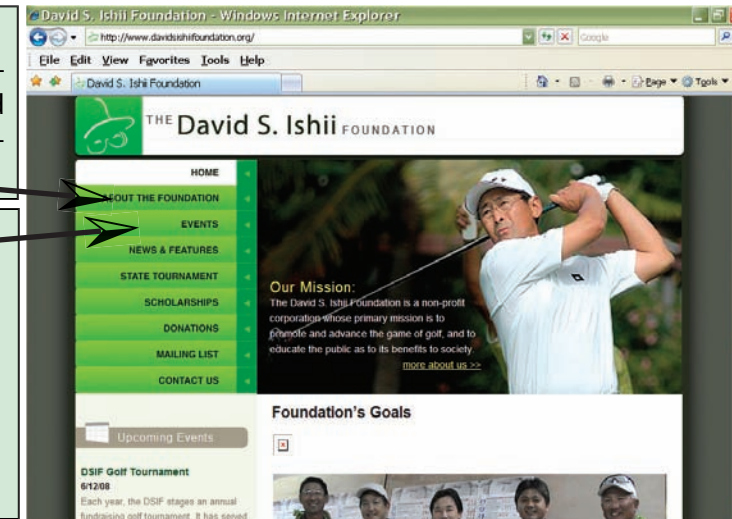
David S. Ishii Foundation - Windows Internet Explorer

http://www.davidsishiifoundation.org/

Google

File Edit View Favorites Tools Help

David S. Ishii Foundation

Page ▼ Tools ▼

THE David S. Ishii FOUNDATION

HOME

ABOUT THE FOUNDATION

EVENTS

NEWS & FEATURES

STATE TOURNAMENT

SCHOLARSHIPS

DONATIONS

MAILING LIST

CONTACT US

Our Mission:
The David S. Ishii Foundation is a non-profit corporation whose primary mission is to promote and advance the game of golf, and to educate the public as to its benefits to society.
more about us >>

Upcoming Events

DSIF Golf Tournament
6/12/08
Each year, the DSIF stages an annual fundraising golf tournament. It has served

Foundation's Goals